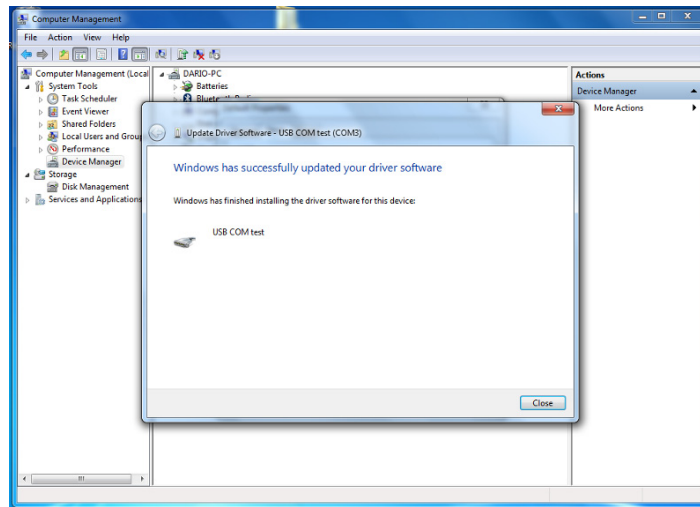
Computer Management

File Action View Help

Computer Management (Local
System Tools
Task Scheduler
Event Viewer
Shared Folders
Local Users and Group
Performance
Device Manager
Storage
Disk Management
Services and Applications

DARIO-PC
Batteries
Bluetooth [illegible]

Actions
Device Manager
More Actions

Update Driver Software - USB COM test (COM3)

Windows has successfully updated your driver software

Windows has finished installing the driver software for this device:

USB COM test

Close